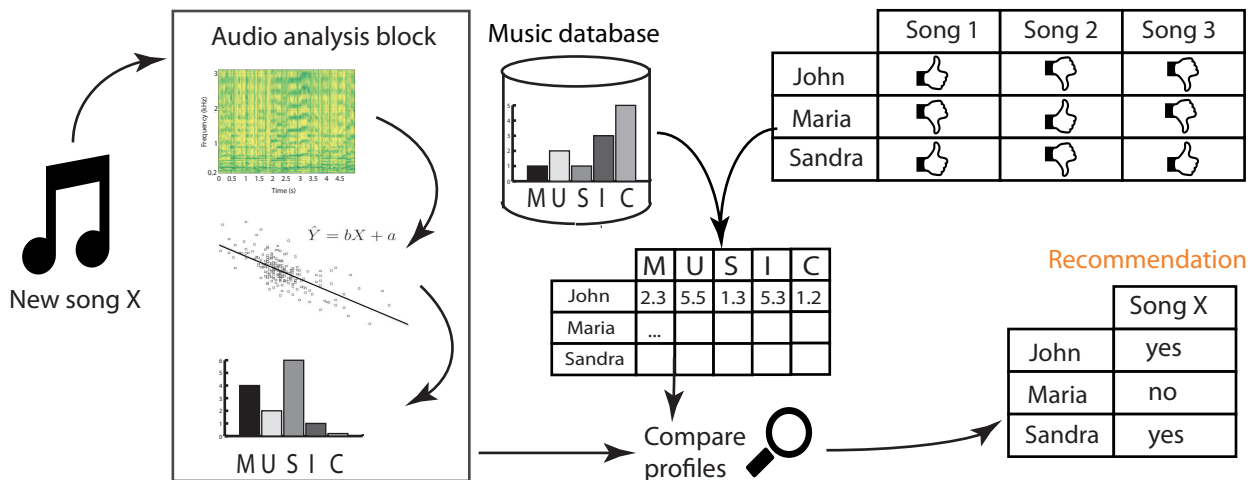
Audio analysis block

Music database

New song X

3
2
1
0.2
Frequency (kHz)
0 0.5 1 1.5 2 2.5 3 3.5 4 4.5
Time (s)

$\hat{Y} = bX + a$

M U S I C

M U S I C

| | Song 1 | Song 2 | Song 3 |
|---|---|---|---|
| John | | | |
| Maria | | | |
| Sandra | | | |

| | M | U | S | I | C |
|---|---|---|---|---|---|
| John | 2.3 | 5.5 | 1.3 | 5.3 | 1.2 |
| Maria | ... | | | | |
| Sandra | | | | | |

Compare profiles

Recommendation

| | Song X |
|---|---|
| John | yes |
| Maria | no |
| Sandra | yes |